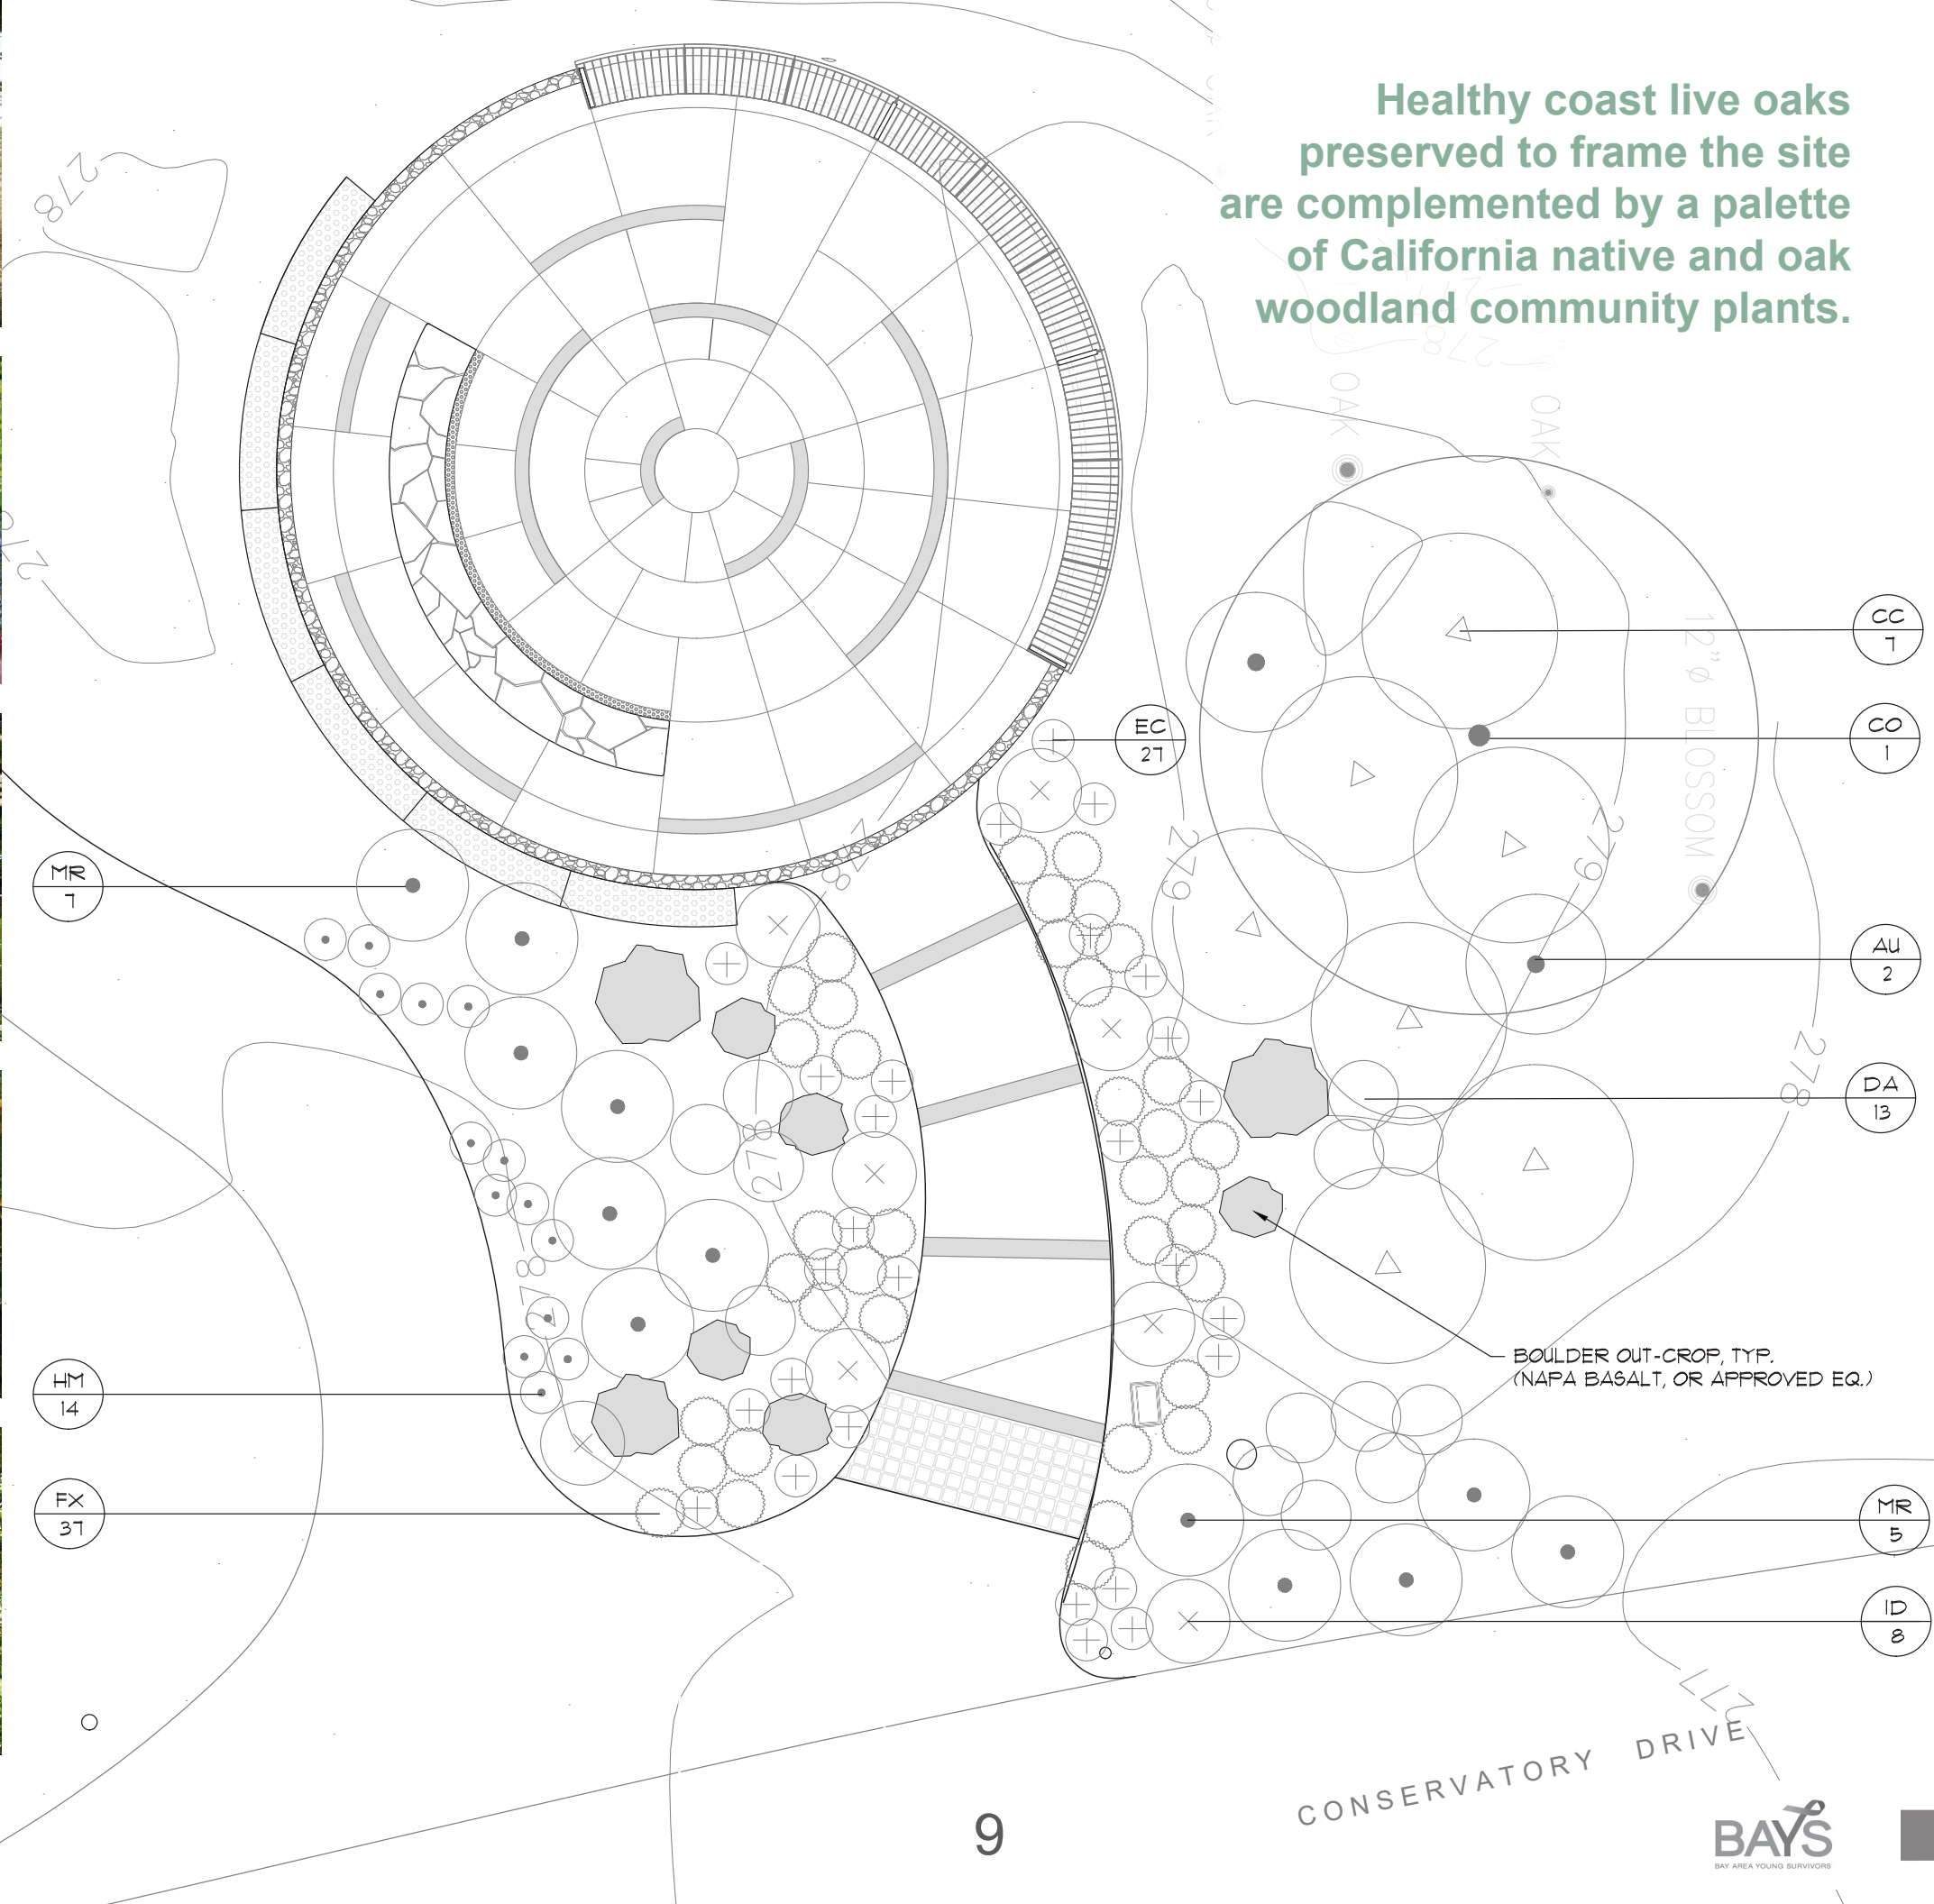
Healthy coast live oaks preserved to frame the site are complemented by a palette of California native and oak woodland community plants.

278

278

OAK

OAK

12" Ø BLOSSOM

CC
7

CO
1

EC
27

AU
2

DA
13

MR
7

279

279

278

278

278

277

BOULDER OUT-CROP, TYP.
(NAPA BASALT, OR APPROVED EQ.)

HM
14

FX
37

MR
5

ID
8

CONSERVATORY DRIVE

9

BAYS
BAY AREA YOUNG SURVIVORS